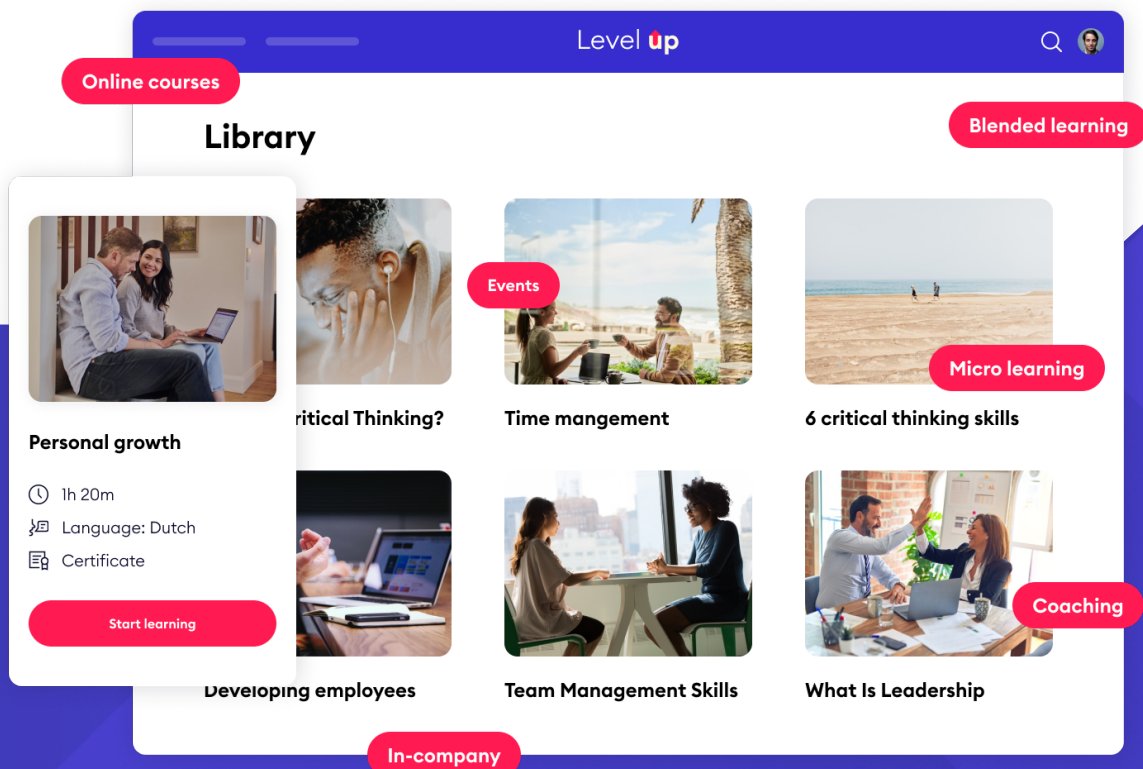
Level up

Online courses

Library

Blended learning

Personal growth

1h 20m

Language: Dutch

Certificate

Start learning

Events

ritical Thinking?

Time mangement

Micro learning

6 critical thinking skills

Coaching

Developing employees

Team Management Skills

What Is Leadership

In-company